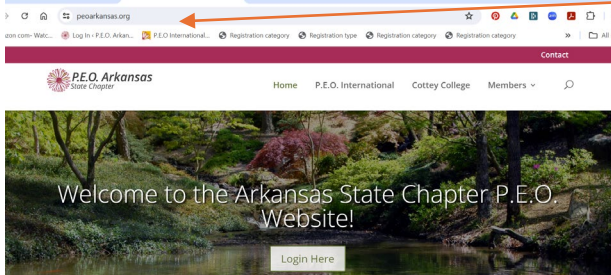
peoarkansas.org

azon.com- Watc... Log In ‹ P.E.O. Arkan... P.E.O International... Registration category Registration type Registration category Registration category » All

Contact

P.E.O. Arkansas
State Chapter

Home P.E.O. International Cottey College Members

Welcome to the Arkansas State Chapter P.E.O. Website!

Login Here